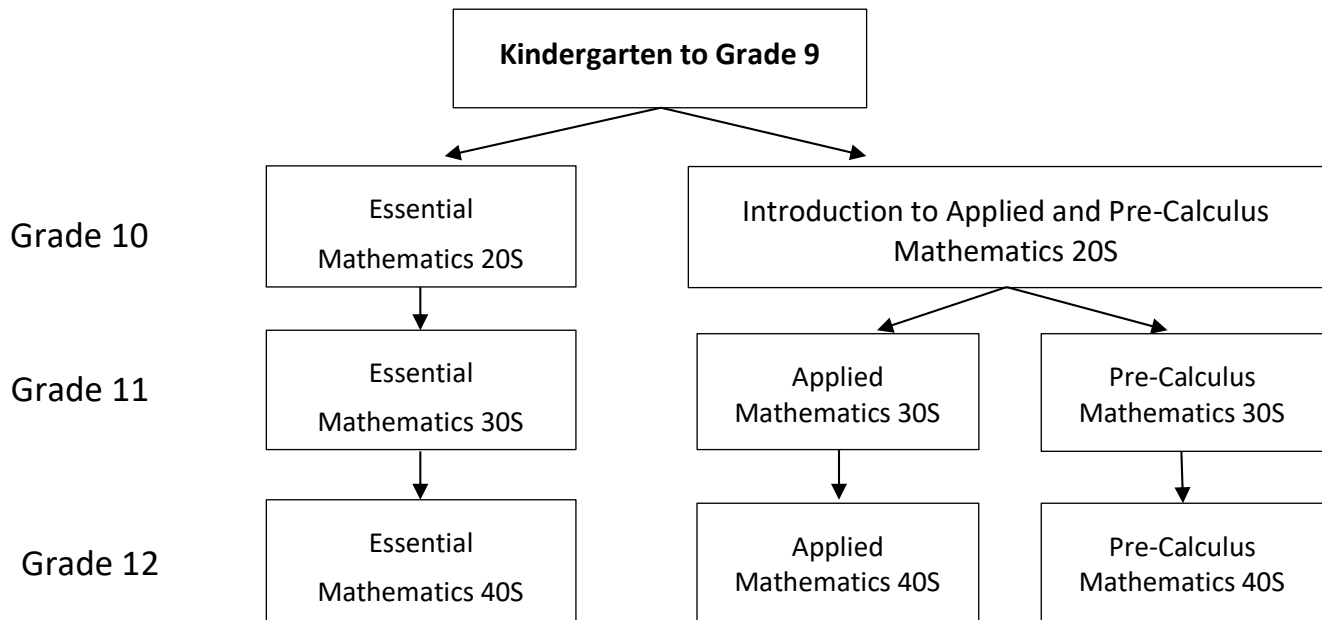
Kindergarten to Grade 9

Grade 10

Essential Mathematics 20S

Introduction to Applied and Pre-Calculus Mathematics 20S

Grade 11

Essential Mathematics 30S

Applied Mathematics 30S

Pre-Calculus Mathematics 30S

Grade 12

Essential Mathematics 40S

Applied Mathematics 40S

Pre-Calculus Mathematics 40S